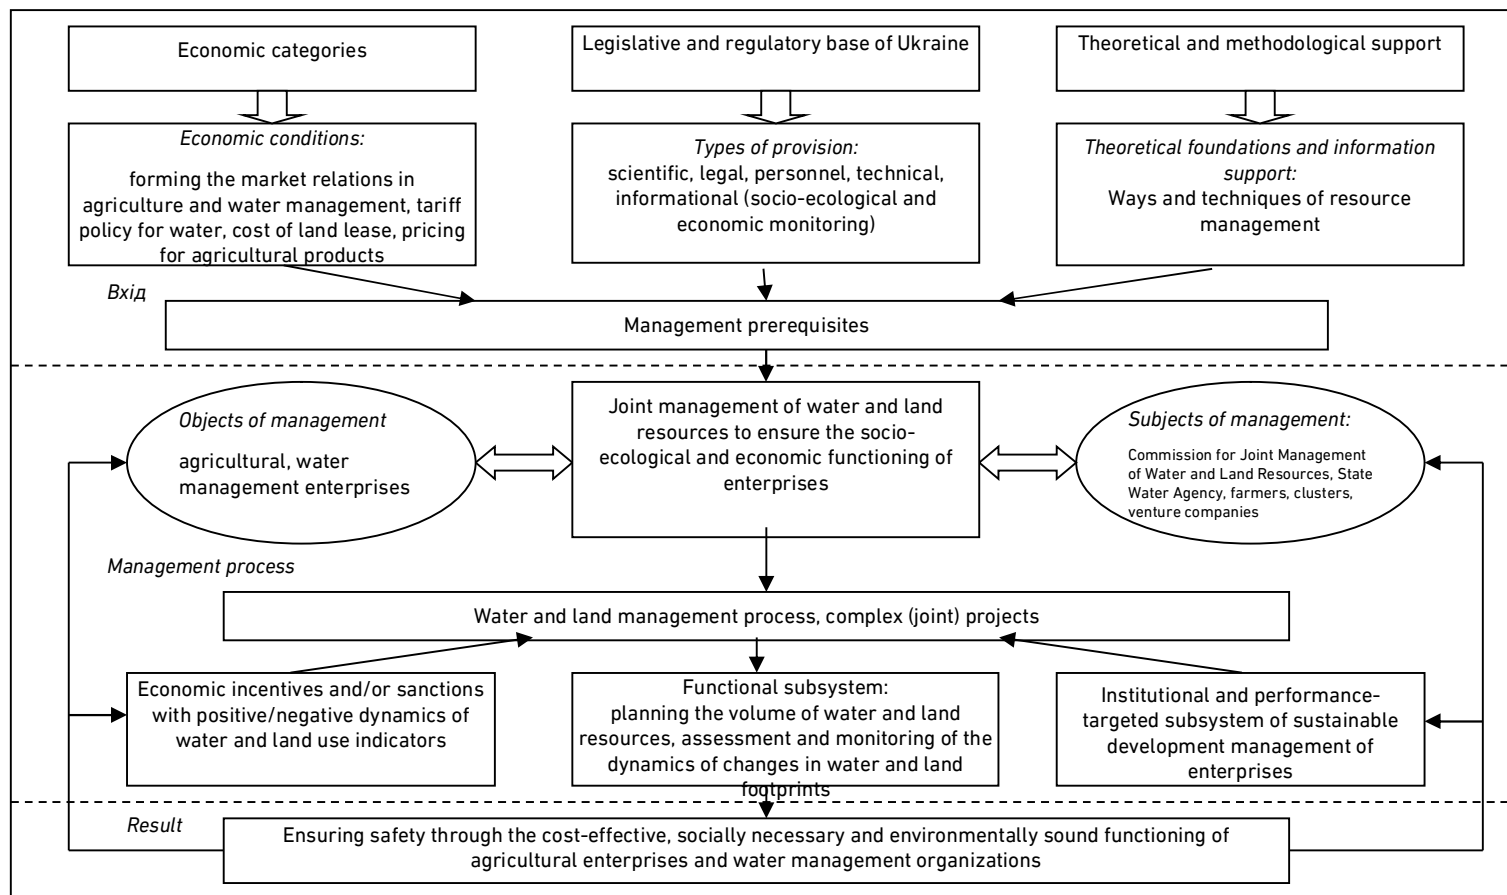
Economic categories

Legislative and regulatory base of Ukraine

Theoretical and methodological support

*Economic conditions:*

forming the market relations in agriculture and water management, tariff policy for water, cost of land lease, pricing for agricultural products

*Types of provision:*
scientific, legal, personnel, technical, informational (socio-ecological and economic monitoring)

*Theoretical foundations and information support:*
Ways and techniques of resource management

*Вхід*

Management prerequisites

*Objects of management*

agricultural, water management enterprises

Joint management of water and land resources to ensure the socio-ecological and economic functioning of enterprises

*Subjects of management:*

Commission for Joint Management of Water and Land Resources, State Water Agency, farmers, clusters, venture companies

*Management process*

Water and land management process, complex (joint) projects

Economic incentives and/or sanctions with positive/negative dynamics of water and land use indicators

Functional subsystem:
planning the volume of water and land resources, assessment and monitoring of the dynamics of changes in water and land footprints

Institutional and performance-targeted subsystem of sustainable development management of enterprises

*Result*

Ensuring safety through the cost-effective, socially necessary and environmentally sound functioning of agricultural enterprises and water management organizations